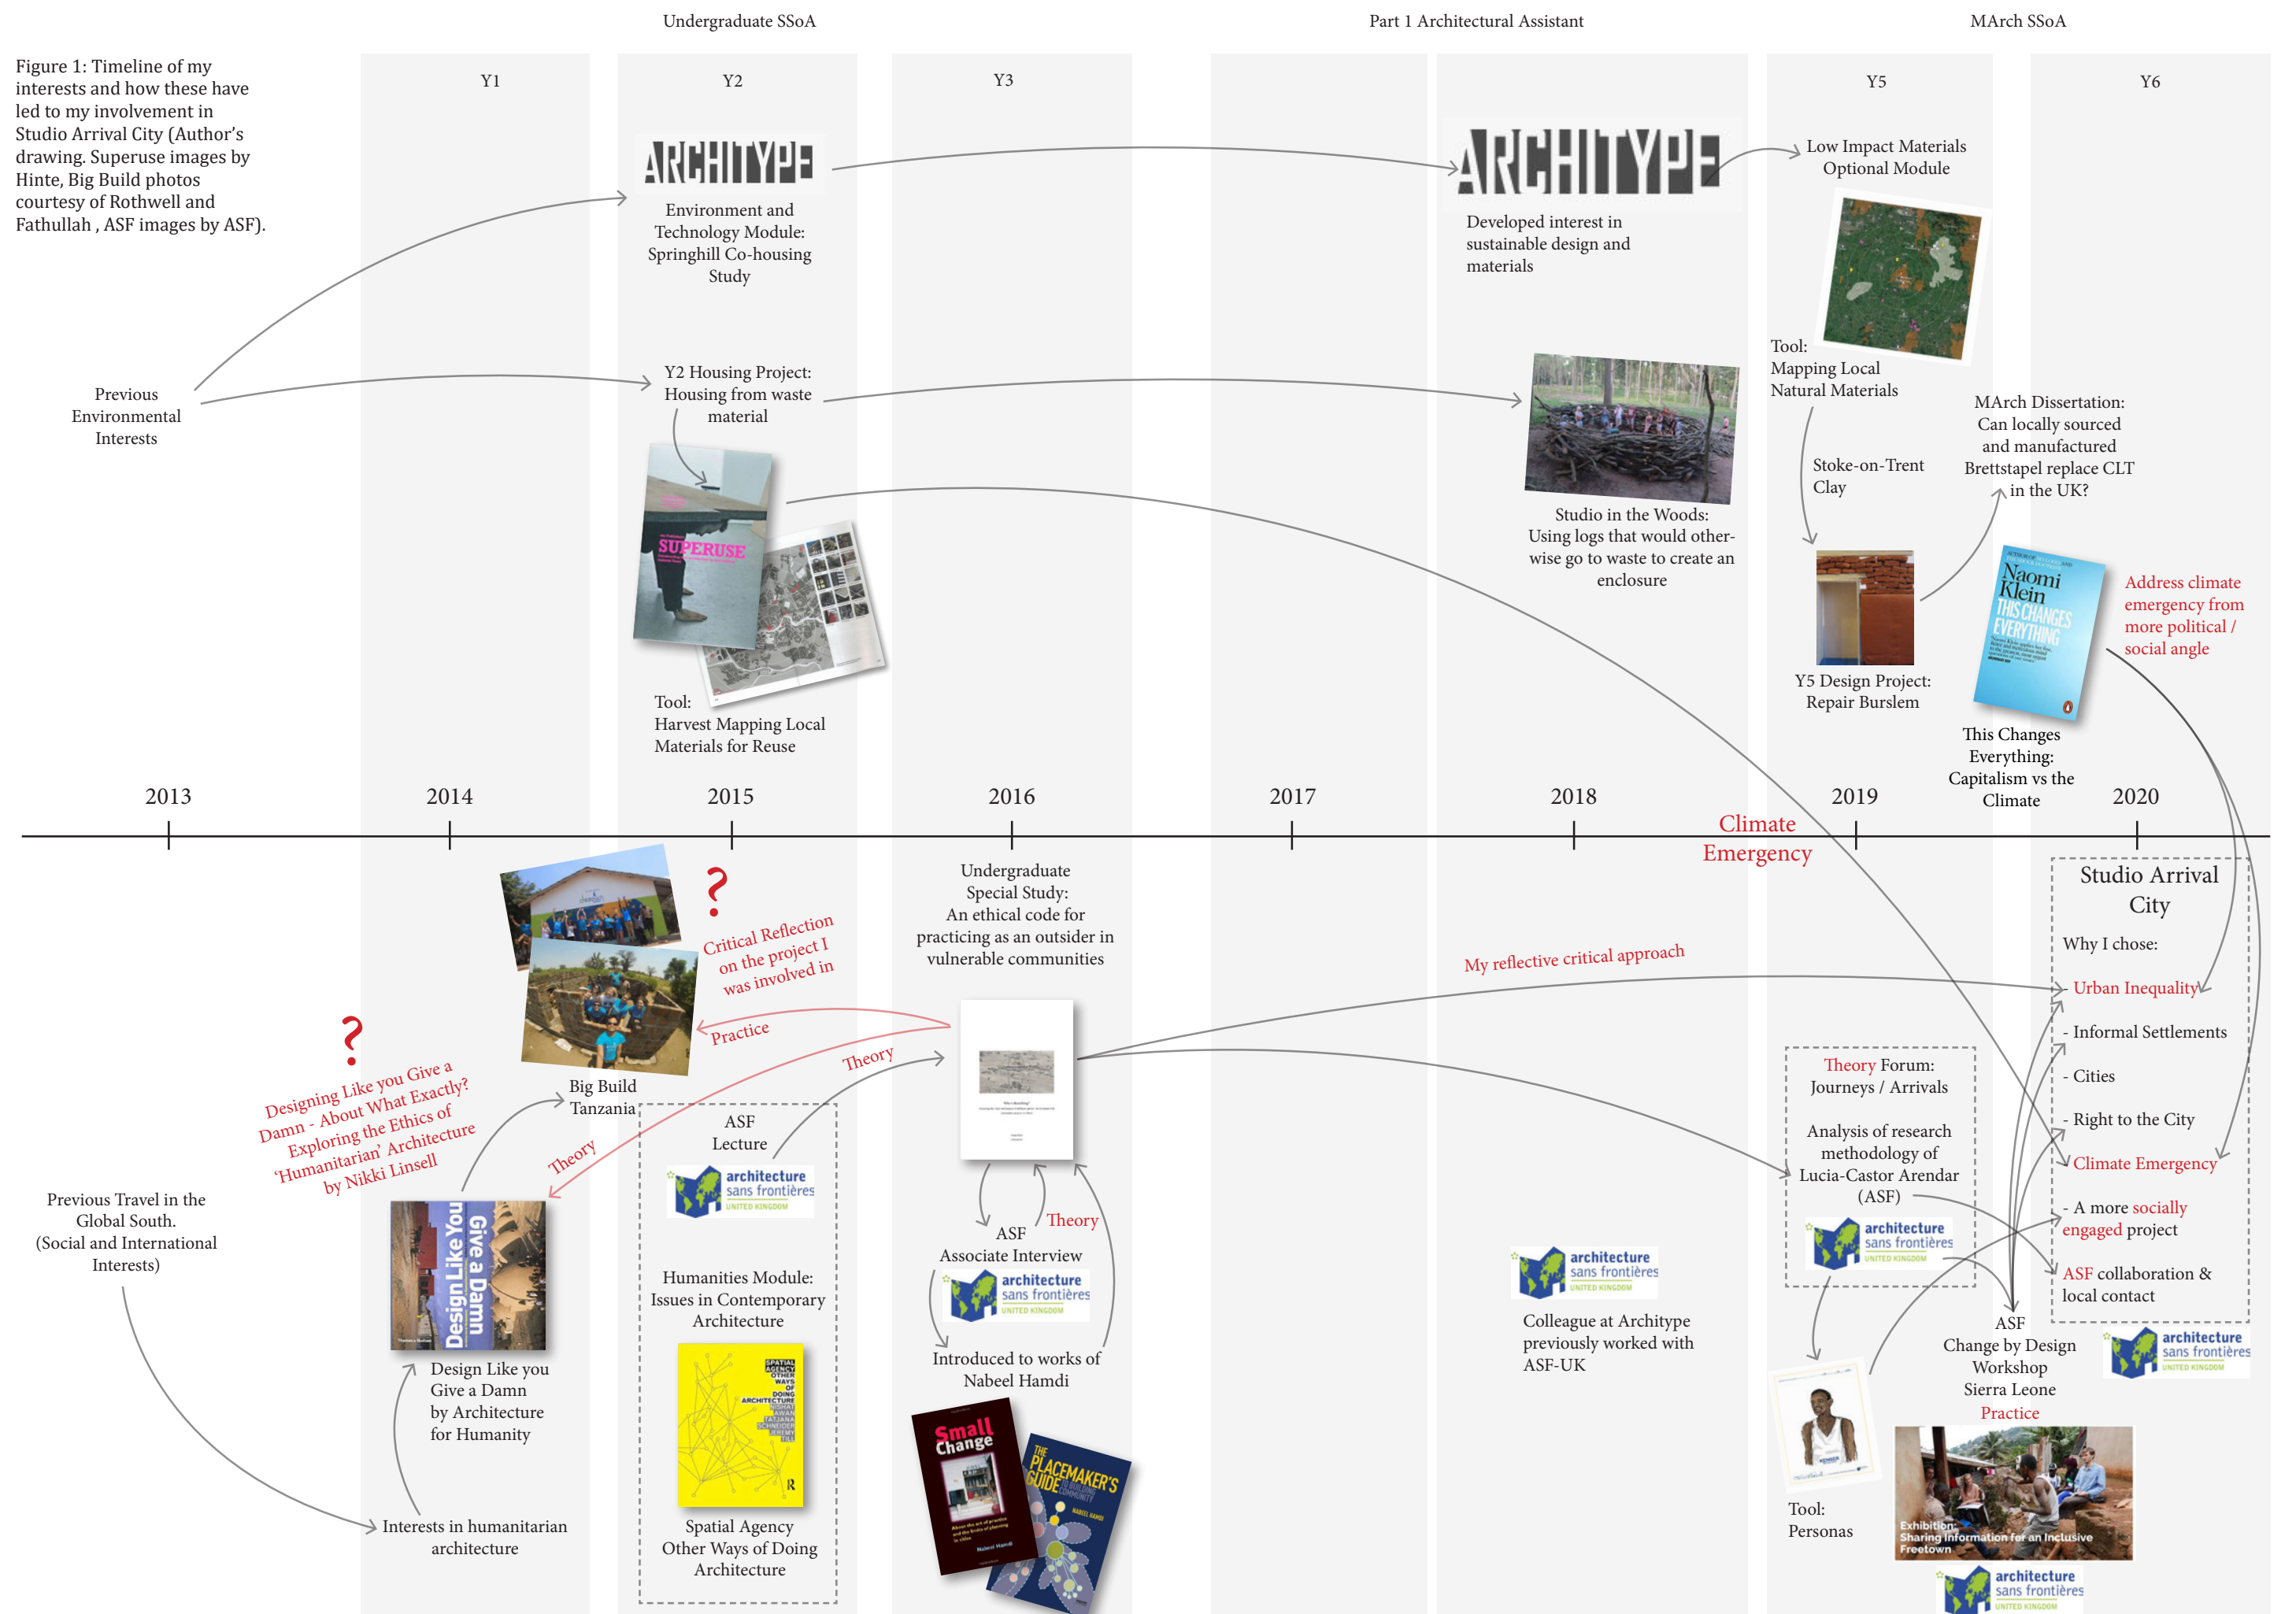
Undergraduate SSoA

Part 1 Architectural Assistant

MArch SSoA

Figure 1: Timeline of my interests and how these have led to my involvement in Studio Arrival City (Author's drawing. Superuse images by Hinte, Big Build photos courtesy of Rothwell and Fathullah , ASF images by ASF).

Y1

Y2

Y3

Y5

Y6

ARCHITYPE

Environment and Technology Module: Springhill Co-housing Study

ARCHITYPE

Developed interest in sustainable design and materials

Low Impact Materials Optional Module

Tool: Mapping Local Natural Materials

Previous Environmental Interests

Y2 Housing Project: Housing from waste material

SUPERUSE

Tool: Harvest Mapping Local Materials for Reuse

Studio in the Woods: Using logs that would otherwise go to waste to create an enclosure

Stoke-on-Trent Clay

MArch Dissertation: Can locally sourced and manufactured Brettstapel replace CLT in the UK?

Y5 Design Project: Repair Burslem

Naomi Klein
THIS CHANGES EVERYTHING

This Changes Everything: Capitalism vs the Climate

Address climate emergency from more political / social angle

2013

2014

2015

2016

2017

2018

2019

2020

Climate Emergency

?

Critical Reflection on the project I was involved in

Big Build Tanzania

Practice

Theory

?

Designing Like you Give a Damn - About What Exactly? Exploring the Ethics of 'Humanitarian' Architecture by Nikki Linsell

Theory

Undergraduate Special Study: An ethical code for practicing as an outsider in vulnerable communities

My reflective critical approach

Studio Arrival City

Why I chose:

- Urban Inequality

- Informal Settlements

- Cities

- Right to the City

- Climate Emergency

- A more socially engaged project

- ASF collaboration & local contact

ASF Lecture

architecture sans frontières UNITED KINGDOM

Previous Travel in the Global South. (Social and International Interests)

Design Like You Give a Damn

Design Like you Give a Damn by Architecture for Humanity

Interests in humanitarian architecture

Humanities Module: Issues in Contemporary Architecture

SPATIAL AGENCY OTHER WAYS OF DOING ARCHITECTURE

Spatial Agency Other Ways of Doing Architecture

ASF Associate Interview

Theory

architecture sans frontières UNITED KINGDOM

Introduced to works of Nabeel Hamdi

Small Change

THE PLACEMAKER'S GUIDE

architecture sans frontières UNITED KINGDOM

Colleague at Architype previously worked with ASF-UK

Theory Forum: Journeys / Arrivals

Analysis of research methodology of Lucia-Castor Arendar (ASF)

architecture sans frontières UNITED KINGDOM

Tool: Personas

ASF Change by Design Workshop Sierra Leone

Practice

architecture sans frontières UNITED KINGDOM

Exhibition: Sharing Information for an Inclusive Freetown

architecture sans frontières UNITED KINGDOM